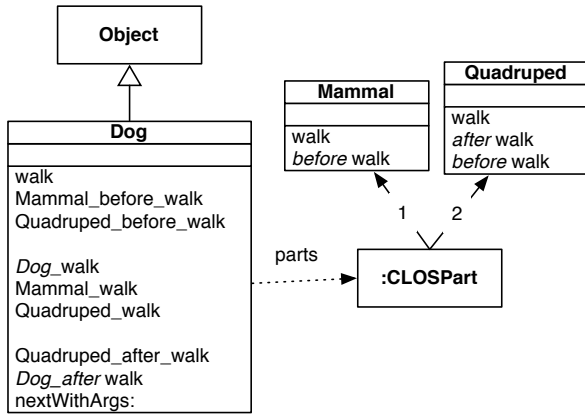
Object

Dog

walk
Mammal_before_walk
Quadruped_before_walk

Dog_walk
Mammal_walk
Quadruped_walk

Quadruped_after_walk
Dog_after walk
nextWithArgs:

parts

Mammal

walk
before walk

Quadruped

walk
after walk
before walk

1

2

:CLOSPart